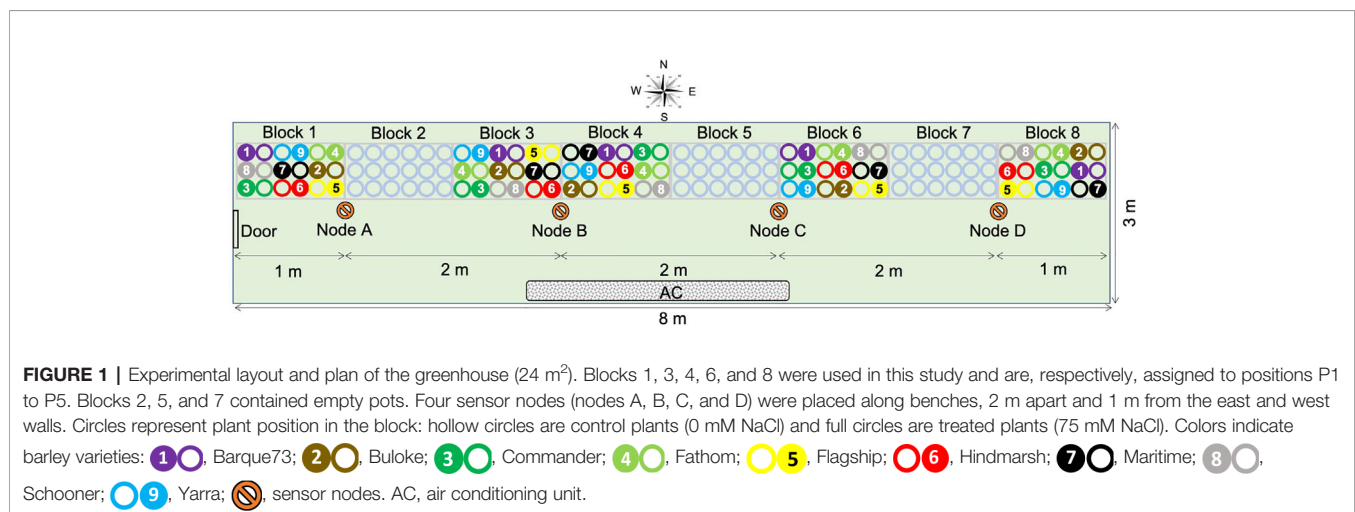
N
W E
S

Block 1 Block 2 Block 3 Block 4 Block 5 Block 6 Block 7 Block 8

1 9 4
8 7 2
3 6 5

9 1 5 7 1 3 1 4 8 8 4 2
4 2 7 9 6 4 3 6 7 6 3 1
3 8 6 2 5 8 9 2 5 5 9 7

Door Node A Node B Node C Node D

3 m

1 m 2 m 2 m 2 m 1 m

AC

8 m

**FIGURE 1 |** Experimental layout and plan of the greenhouse (24 m$^2$). Blocks 1, 3, 4, 6, and 8 were used in this study and are, respectively, assigned to positions P1 to P5. Blocks 2, 5, and 7 contained empty pots. Four sensor nodes (nodes A, B, C, and D) were placed along benches, 2 m apart and 1 m from the east and west walls. Circles represent plant position in the block: hollow circles are control plants (0 mM NaCl) and full circles are treated plants (75 mM NaCl). Colors indicate barley varieties: 1, Barque73; 2, Buloke; 3, Commander; 4, Fathom; 5, Flagship; 6, Hindmarsh; 7, Maritime; 8, Schooner; 9, Yarra; sensor nodes. AC, air conditioning unit.